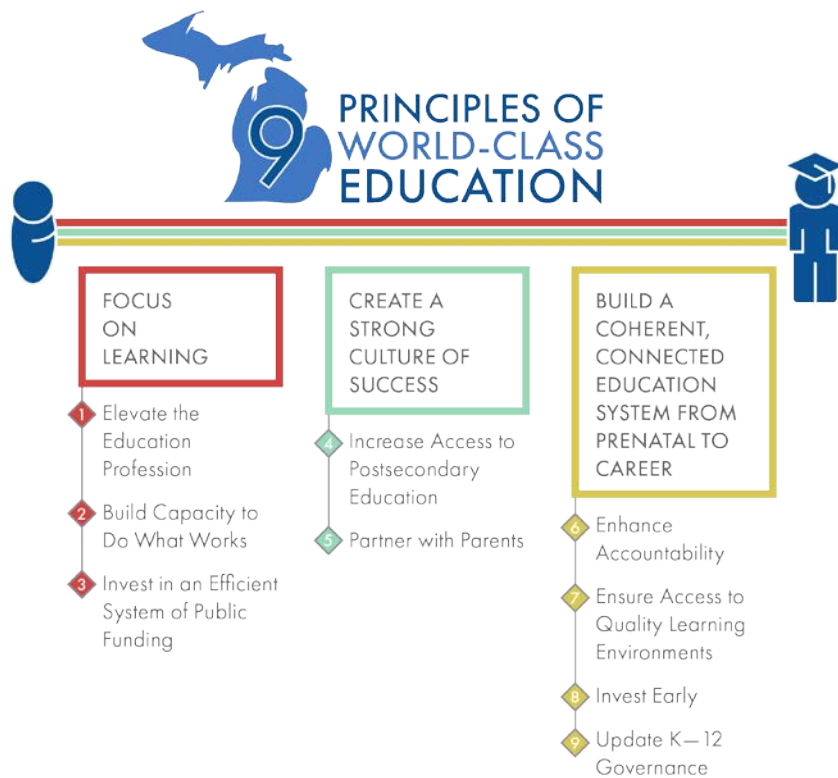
9 PRINCIPLES OF WORLD-CLASS EDUCATION

FOCUS ON LEARNING

1 Elevate the Education Profession

2 Build Capacity to Do What Works

3 Invest in an Efficient System of Public Funding

CREATE A STRONG CULTURE OF SUCCESS

4 Increase Access to Postsecondary Education

5 Partner with Parents

BUILD A COHERENT, CONNECTED EDUCATION SYSTEM FROM PRENATAL TO CAREER

6 Enhance Accountability

7 Ensure Access to Quality Learning Environments

8 Invest Early

9 Update K—12 Governance